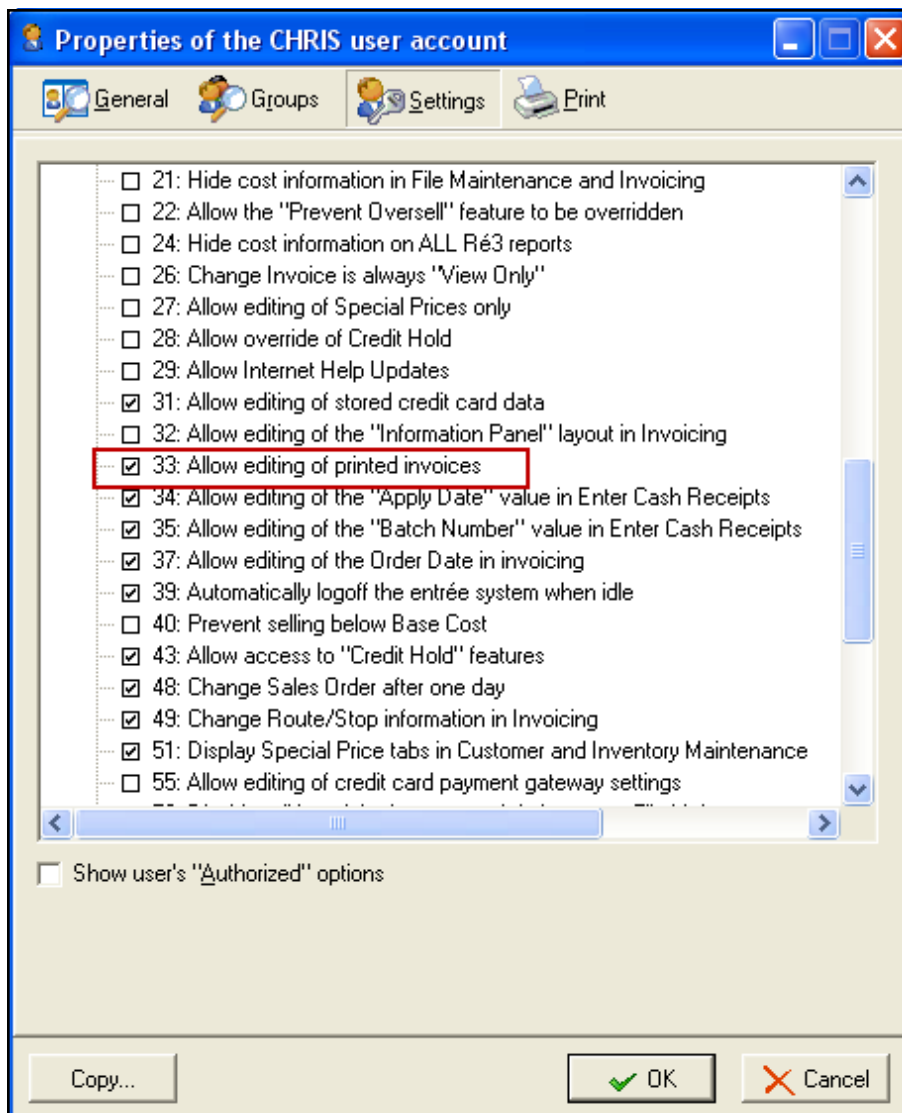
Properties of the CHRIS user account

General Groups Settings Print

☐ 21: Hide cost information in File Maintenance and Invoicing
☐ 22: Allow the "Prevent Oversell" feature to be overridden
☐ 24: Hide cost information on ALL Ré3 reports
☐ 26: Change Invoice is always "View Only"
☐ 27: Allow editing of Special Prices only
☐ 28: Allow override of Credit Hold
☐ 29: Allow Internet Help Updates
☑ 31: Allow editing of stored credit card data
☐ 32: Allow editing of the "Information Panel" layout in Invoicing
☑ 33: Allow editing of printed invoices
☑ 34: Allow editing of the "Apply Date" value in Enter Cash Receipts
☑ 35: Allow editing of the "Batch Number" value in Enter Cash Receipts
☑ 37: Allow editing of the Order Date in invoicing
☑ 39: Automatically logoff the entrée system when idle
☐ 40: Prevent selling below Base Cost
☑ 43: Allow access to "Credit Hold" features
☑ 48: Change Sales Order after one day
☑ 49: Change Route/Stop information in Invoicing
☑ 51: Display Special Price tabs in Customer and Inventory Maintenance
☐ 55: Allow editing of credit card payment gateway settings
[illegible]

☐ Show user's "Authorized" options

Copy... OK Cancel